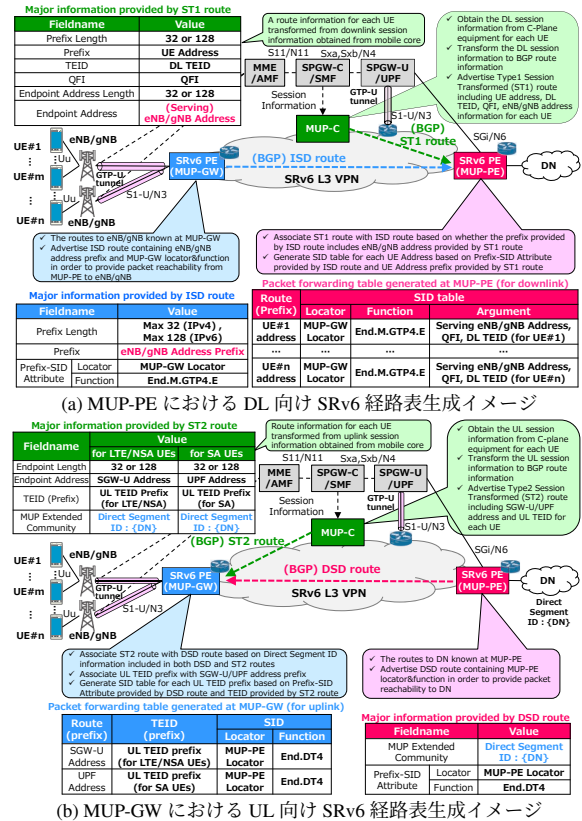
Major information provided by ST1 route

| Fieldname | Value |
|---|---|
| Prefix Length | 32 or 128 |
| Prefix | UE Address |
| TEID | DL TEID |
| QFI | QFI |
| Endpoint Address Length | 32 or 128 |
| Endpoint Address | (Serving) eNB/gNB Address |

A route information for each UE transformed from downlink session information obtained from mobile core

Obtain the DL session information from C-Plane equipment for each UE
Transform the DL session information to BGP route information
Advertise Type1 Session Transformed (ST1) route including UE address, DL TEID, QFI, eNB/gNB address information for each UE

S11/N11 Sxa,Sxb/N4
MME /AMF
SPGW-C /SMF
SPGW-U /UPF
Session Information
GTP-U tunnel
MUP-C
S1-U/N3
(BGP) ST1 route
SGi/N6
UE#1 eNB/gNB Uu
UE#m
UE#n Uu eNB/gNB
GTP-U tunnel
S1-U/N3
SRv6 PE (MUP-GW)
(BGP) ISD route
SRv6 L3 VPN
SRv6 PE (MUP-PE)
DN

The routes to eNB/gNB known at MUP-GW
Advertise ISD route containing eNB/gNB address prefix and MUP-GW locator&function in order to provide packet reachability from MUP-PE to eNB/gNB

Associate ST1 route with ISD route based on whether the prefix provided by ISD route includes eNB/gNB address provided by ST1 route
Generate SID table for each UE Address based on Prefix-SID Attribute provided by ISD route and UE Address prefix provided by ST1 route

Major information provided by ISD route

| Fieldname | | Value |
|---|---|---|
| Prefix Length | | Max 32 (IPv4) , Max 128 (IPv6) |
| Prefix | | eNB/gNB Address Prefix |
| Prefix-SID Attribute | Locator | MUP-GW Locator |
| | Function | End.M.GTP4.E |

Packet forwarding table generated at MUP-PE (for downlink)

| Route (Prefix) | Locator | Function | Argument |
|---|---|---|---|
| UE#1 address | MUP-GW Locator | End.M.GTP4.E | Serving eNB/gNB Address, QFI, DL TEID (for UE#1) |
| ... | ... | ... | ... |
| UE#n address | MUP-GW Locator | End.M.GTP4.E | Serving eNB/gNB Address, QFI, DL TEID (for UE#n) |

(a) MUP-PE における DL 向け SRv6 経路表生成イメージ

Major information provided by ST2 route

| Fieldname | Value for LTE/NSA UEs | for SA UEs |
|---|---|---|
| Endpoint Length | 32 or 128 | 32 or 128 |
| Endpoint Address | SGW-U Address | UPF Address |
| TEID (Prefix) | UL TEID Prefix (for LTE/NSA) | UL TEID Prefix (for SA) |
| MUP Extended Community | Direct Segment ID : {DN} | Direct Segment ID : {DN} |

Route information for each UE transformed from uplink session information obtained from mobile core

Obtain the UL session information from C-plane equipment for each UE
Transform the UL session information to BGP route information
Advertise Type2 Session Transformed (ST2) route including SGW-U/UPF address and UL TEID for each UE

S11/N11 Sxa,Sxb/N4
MME /AMF
SPGW-C /SMF
SPGW-U /UPF
Session Information
GTP-U tunnel
MUP-C
S1-U/N3
(BGP) ST2 route
SGi/N6
UE#1 eNB/gNB Uu
UE#m
UE#n Uu eNB/gNB
GTP-U tunnel
S1-U/N3
SRv6 PE (MUP-GW)
(BGP) DSD route
SRv6 L3 VPN
SRv6 PE (MUP-PE)
DN
Direct Segment ID : {DN}

Associate ST2 route with DSD route based on Direct Segment ID information included in both DSD and ST2 routes
Associate UL TEID prefix with SGW-U/UPF address prefix
Generate SID table for each UL TEID prefix based on Prefix-SID Attribute provided by DSD route and TEID provided by ST2 route

The routes to DN known at MUP-PE
Advertise DSD route containing MUP-PE locator&function in order to provide packet reachability to DN

Packet forwarding table generated at MUP-GW (for uplink)

| Route (prefix) | TEID (prefix) | Locator | Function |
|---|---|---|---|
| SGW-U Address | UL TEID prefix (for LTE/NSA UEs) | MUP-PE Locator | End.DT4 |
| UPF Address | UL TEID prefix (for SA UEs) | MUP-PE Locator | End.DT4 |

Major information provided by DSD route

| Fieldname | | Value |
|---|---|---|
| MUP Extended Community | | Direct Segment ID : {DN} |
| Prefix-SID Attribute | Locator | MUP-PE Locator |
| | Function | End.DT4 |

(b) MUP-GW における UL 向け SRv6 経路表生成イメージ